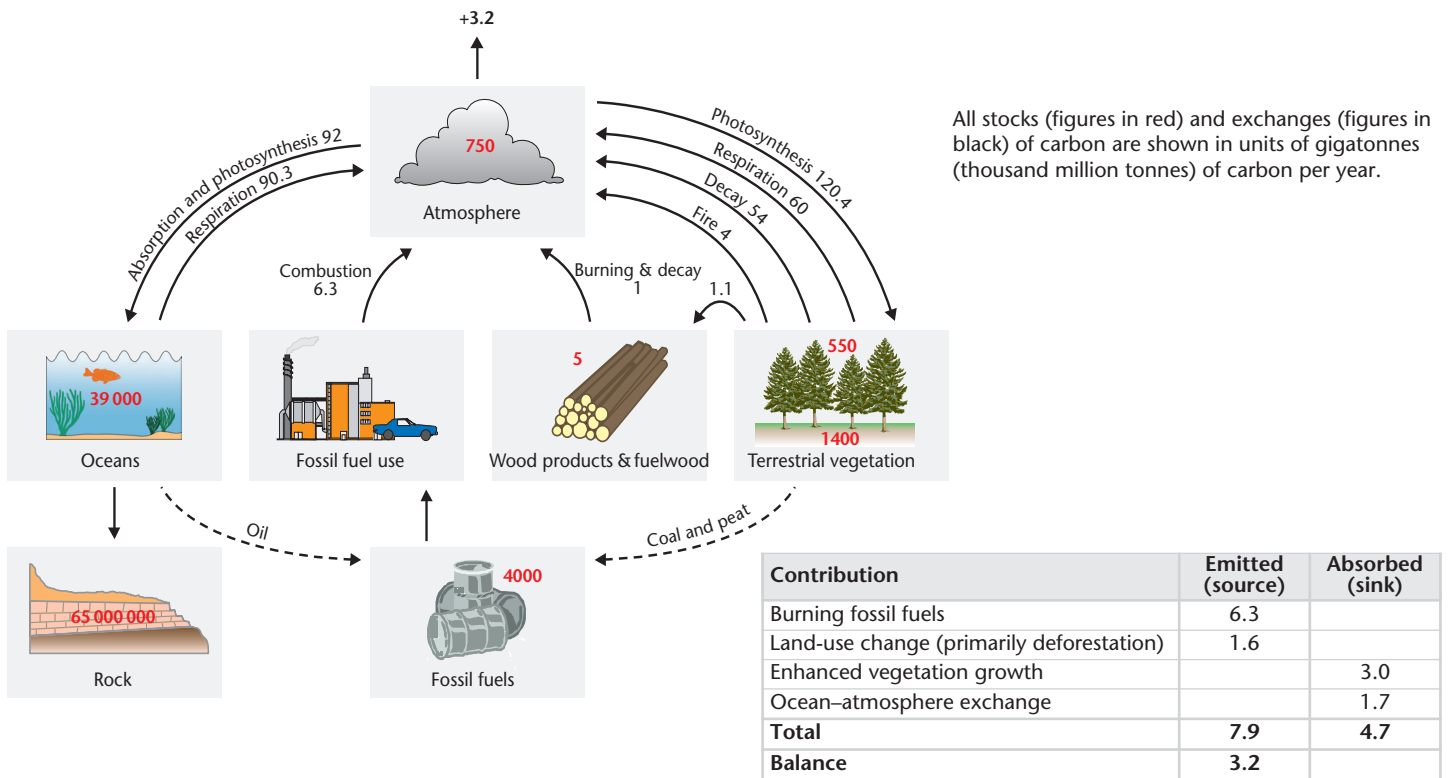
+3.2

750

Atmosphere

Absorption and photosynthesis 92

Respiration 90.3

Photosynthesis 120.4

Respiration 60

Decay 54

Fire 4

All stocks (figures in red) and exchanges (figures in black) of carbon are shown in units of gigatonnes (thousand million tonnes) of carbon per year.

Combustion 6.3

Burning & decay 1

1.1

39 000

Oceans

Fossil fuel use

5

Wood products & fuelwood

550

1400

Terrestrial vegetation

Oil

Coal and peat

65 000 000

Rock

4000

Fossil fuels

| Contribution | Emitted (source) | Absorbed (sink) |
|---|---|---|
| Burning fossil fuels | 6.3 | |
| Land-use change (primarily deforestation) | 1.6 | |
| Enhanced vegetation growth | | 3.0 |
| Ocean–atmosphere exchange | | 1.7 |
| Total | 7.9 | 4.7 |
| Balance | 3.2 | |